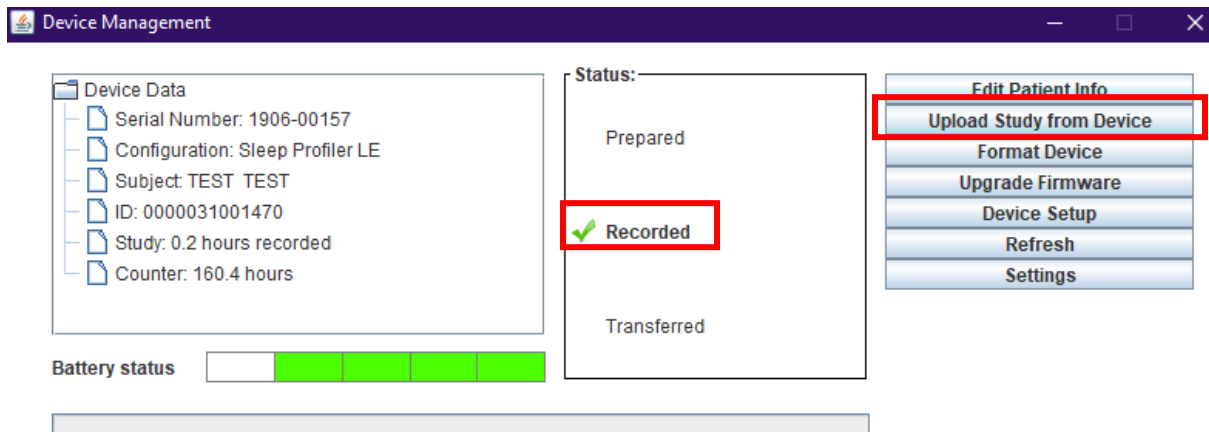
Device Management

Device Data
Serial Number: 1906-00157
Configuration: Sleep Profiler LE
Subject: TEST TEST
ID: 0000031001470
Study: 0.2 hours recorded
Counter: 160.4 hours

Battery status

Status:
Prepared
Recorded
Transferred

Edit Patient Info
Upload Study from Device
Format Device
Upgrade Firmware
Device Setup
Refresh
Settings